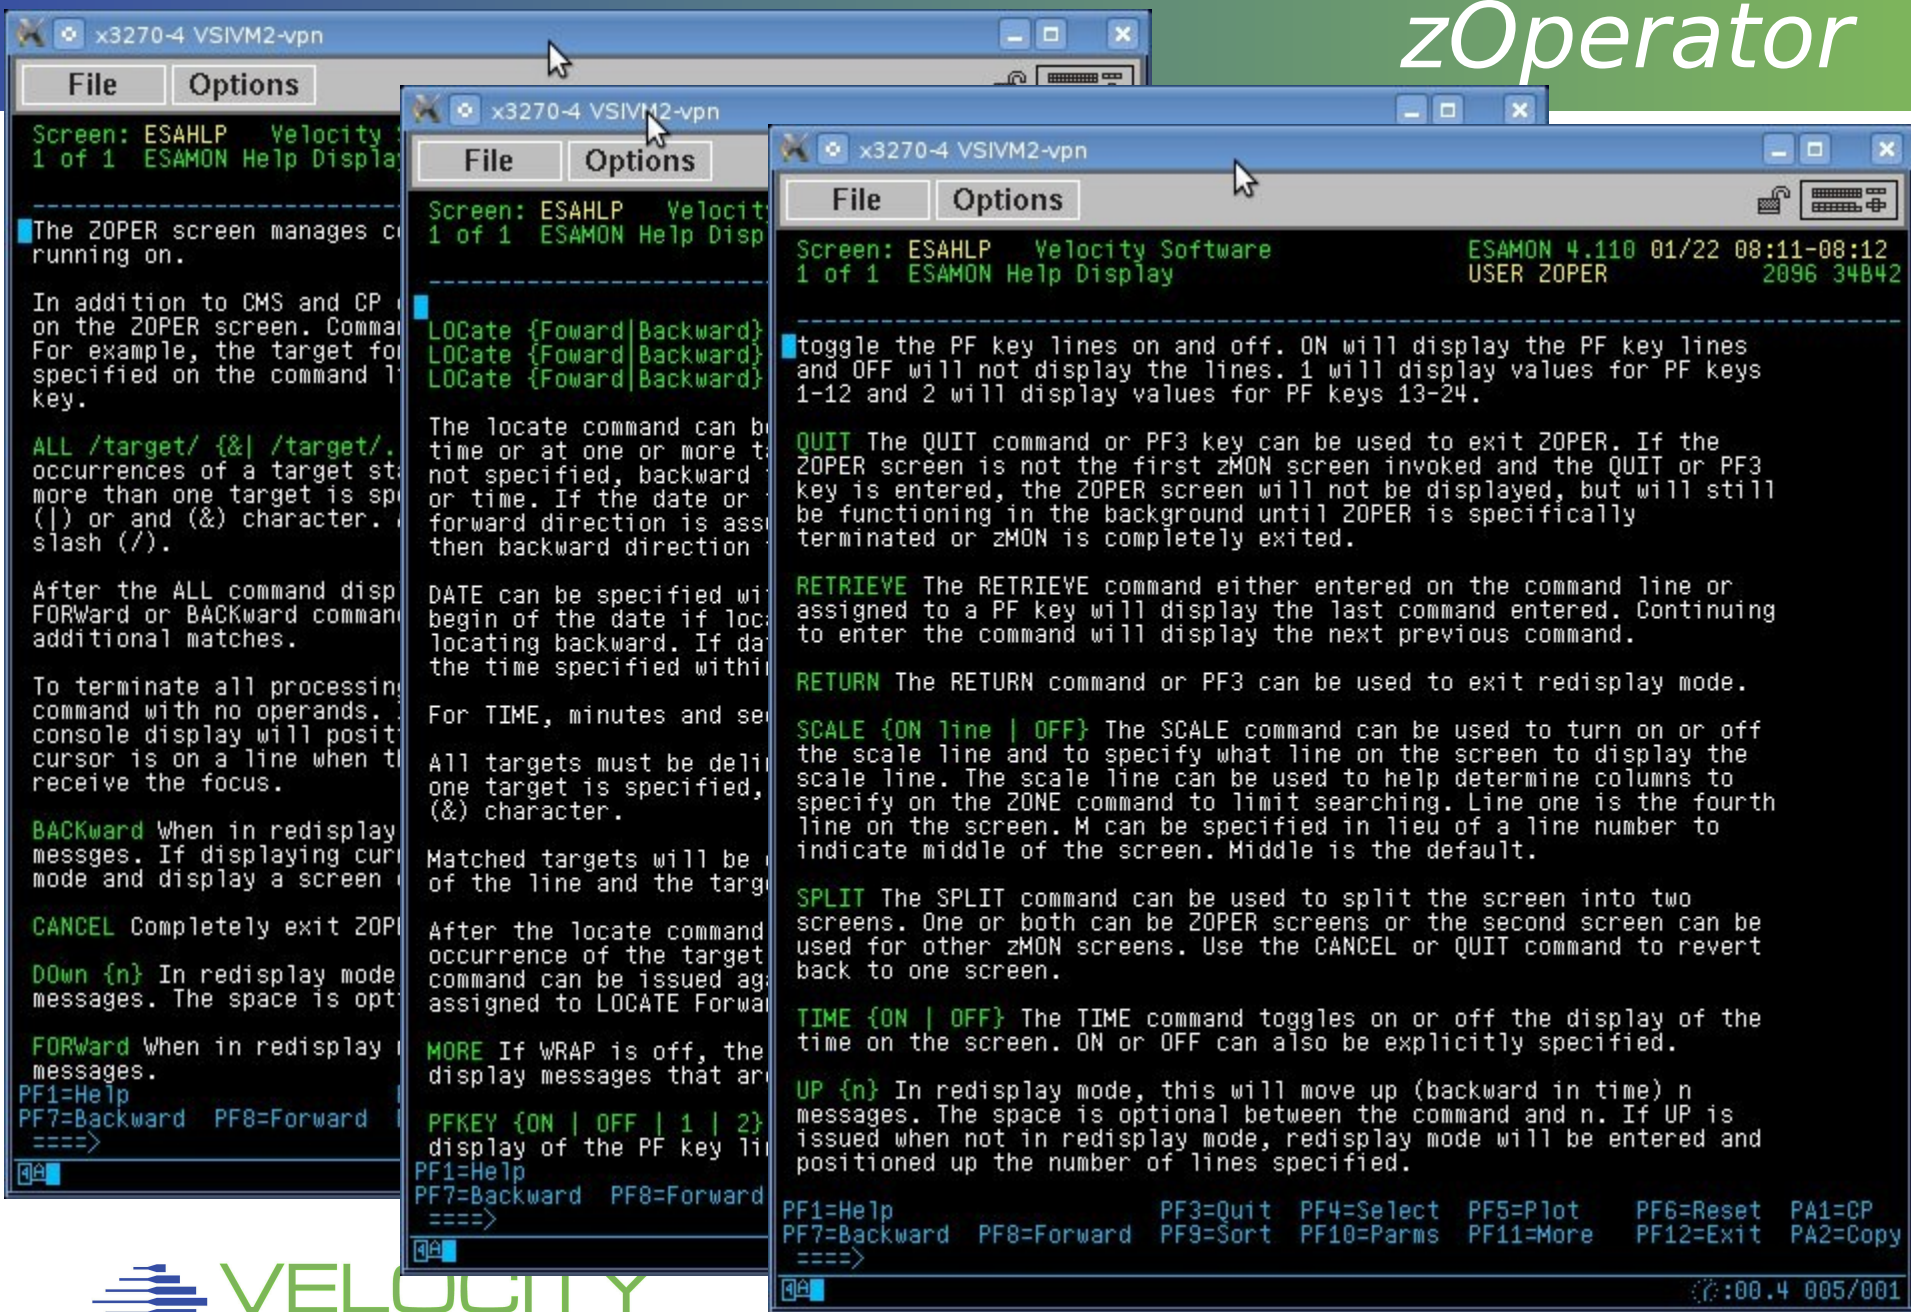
zOperator

x3270-4 VSIVM2-vpn

File Options

Screen: ESAHLP Velocity
1 of 1 ESAMON Help Display

The ZOPER screen manages c
running on.

In addition to CMS and CP
on the ZOPER screen. Comma
For example, the target fo
specified on the command l
key.

ALL /target/ {&| /target/.
occurrences of a target st
more than one target is sp
(|) or and (&) character.
slash (/).

After the ALL command disp
FORWard or BACKward comman
additional matches.

To terminate all processin
command with no operands.
console display will posit
cursor is on a line when t
receive the focus.

BACKward When in redisplay
messges. If displaying cur
mode and display a screen

CANCEL Completely exit ZOP

DOwn {n} In redisplay mode
messages. The space is opt

FORWard When in redisplay
messages.
PF1=Help
PF7=Backward PF8=Forward
====>

x3270-4 VSIVM2-vpn

File Options

Screen: ESAHLP Velocit
1 of 1 ESAMON Help Disp

LOCate {Foward|Backward}
LOCate {Foward|Backward}
LOCate {Foward|Backward}

The locate command can b
time or at one or more t
not specified, backward
or time. If the date or
forward direction is ass
then backward direction

DATE can be specified wi
begin of the date if loc
locating backward. If da
the time specified withi

For TIME, minutes and se

All targets must be deli
one target is specified,
(&) character.

Matched targets will be
of the line and the targ

After the locate command
occurrence of the target
command can be issued ag
assigned to LOCATE Forwa

MORE If WRAP is off, the
display messages that ar

PFKEY {ON | OFF | 1 | 2}
display of the PF key li
PF1=Help
PF7=Backward PF8=Forward
====>

x3270-4 VSIVM2-vpn

File Options

Screen: ESAHLP Velocity Software ESAMON 4.110 01/22 08:11-08:12
1 of 1 ESAMON Help Display USER ZOPER 2096 34B42

toggle the PF key lines on and off. ON will display the PF key lines and OFF will not display the lines. 1 will display values for PF keys 1-12 and 2 will display values for PF keys 13-24.

QUIT The QUIT command or PF3 key can be used to exit ZOPER. If the ZOPER screen is not the first zMON screen invoked and the QUIT or PF3 key is entered, the ZOPER screen will not be displayed, but will still be functioning in the background until ZOPER is specifically terminated or zMON is completely exited.

RETRIEVE The RETRIEVE command either entered on the command line or assigned to a PF key will display the last command entered. Continuing to enter the command will display the next previous command.

RETURN The RETURN command or PF3 can be used to exit redisplay mode.

SCALE {ON line | OFF} The SCALE command can be used to turn on or off the scale line and to specify what line on the screen to display the scale line. The scale line can be used to help determine columns to specify on the ZONE command to limit searching. Line one is the fourth line on the screen. M can be specified in lieu of a line number to indicate middle of the screen. Middle is the default.

SPLIT The SPLIT command can be used to split the screen into two screens. One or both can be ZOPER screens or the second screen can be used for other zMON screens. Use the CANCEL or QUIT command to revert back to one screen.

TIME {ON | OFF} The TIME command toggles on or off the display of the time on the screen. ON or OFF can also be explicitly specified.

UP {n} In redisplay mode, this will move up (backward in time) n messages. The space is optional between the command and n. If UP is issued when not in redisplay mode, redisplay mode will be entered and positioned up the number of lines specified.

| PF1=Help | | PF3=Quit | PF4=Select | PF5=Plot | PF6=Reset | PA1=CP |
|---|---|---|---|---|---|---|
| PF7=Backward | PF8=Forward | PF9=Sort | PF10=Parms | PF11=More | PF12=Exit | PA2=Copy |

====>
:00.4 005/001

VELOCITY